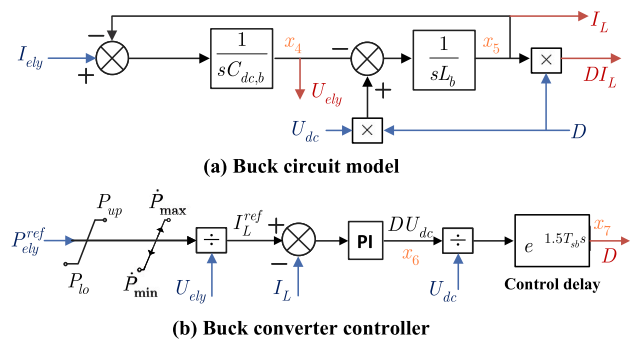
$I_L$

$I_{ely}$

$-$

$+$

$\frac{1}{sC_{dc,b}}$

$x_4$

$-$

$\frac{1}{sL_b}$

$x_5$

$\times$

$DI_L$

$U_{ely}$

$+$

$U_{dc}$

$\times$

$D$

(a) Buck circuit model

$P_{ely}^{ref}$

$P_{up}$

$P_{lo}$

$\dot{P}_{\max}$

$\dot{P}_{\min}$

$\div$

$U_{ely}$

$I_L^{ref}$

$+$

$-$

$I_L$

PI

$DU_{dc}$

$x_6$

$\div$

$U_{dc}$

$e^{1.5T_{sb}s}$

$x_7$

$D$

Control delay

(b) Buck converter controller